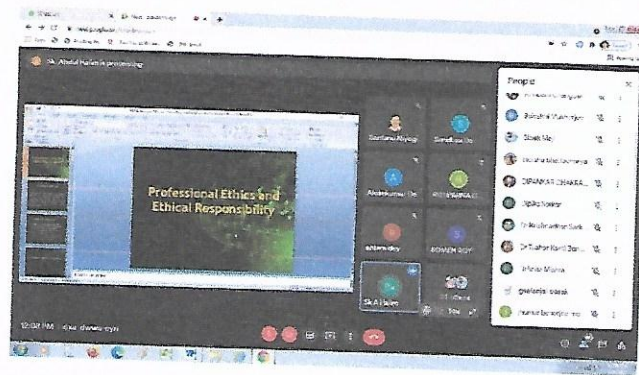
Sk. Abdul Halim is presenting

Professional Ethics and Ethical Responsibility

Santanu Niyogi

Abdelkumar Da

ashimsdey

BOWEN ROY

Sk A Halim

People

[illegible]

Barsha Mukherjee

Sheik Md

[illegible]

DIPANKAR CHAKRA...

Jigita Naskar

Dr Neulhvardhan Sarkar

Dr Tushar Kanti Das...

Ishita Mishra

gsedenia basak

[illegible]

12:08 PM